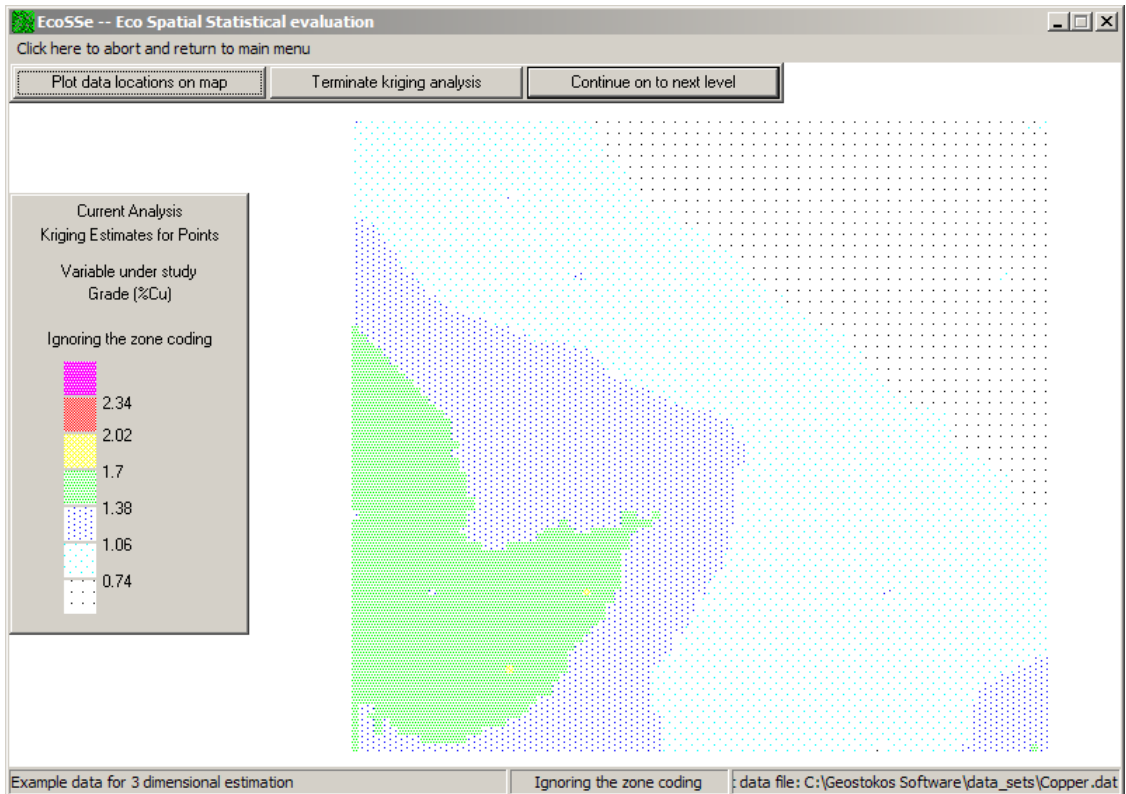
EcoSSe -- Eco Spatial Statistical evaluation

Click here to abort and return to main menu

Plot data locations on map
Terminate kriging analysis
Continue on to next level

Current Analysis
Kriging Estimates for Points

Variable under study
Grade (%Cu)

Ignoring the zone coding

2.34
2.02
1.7
1.38
1.06
0.74

Example data for 3 dimensional estimation
Ignoring the zone coding
: data file: C:\Geostokos Software\data_sets\Copper.dat